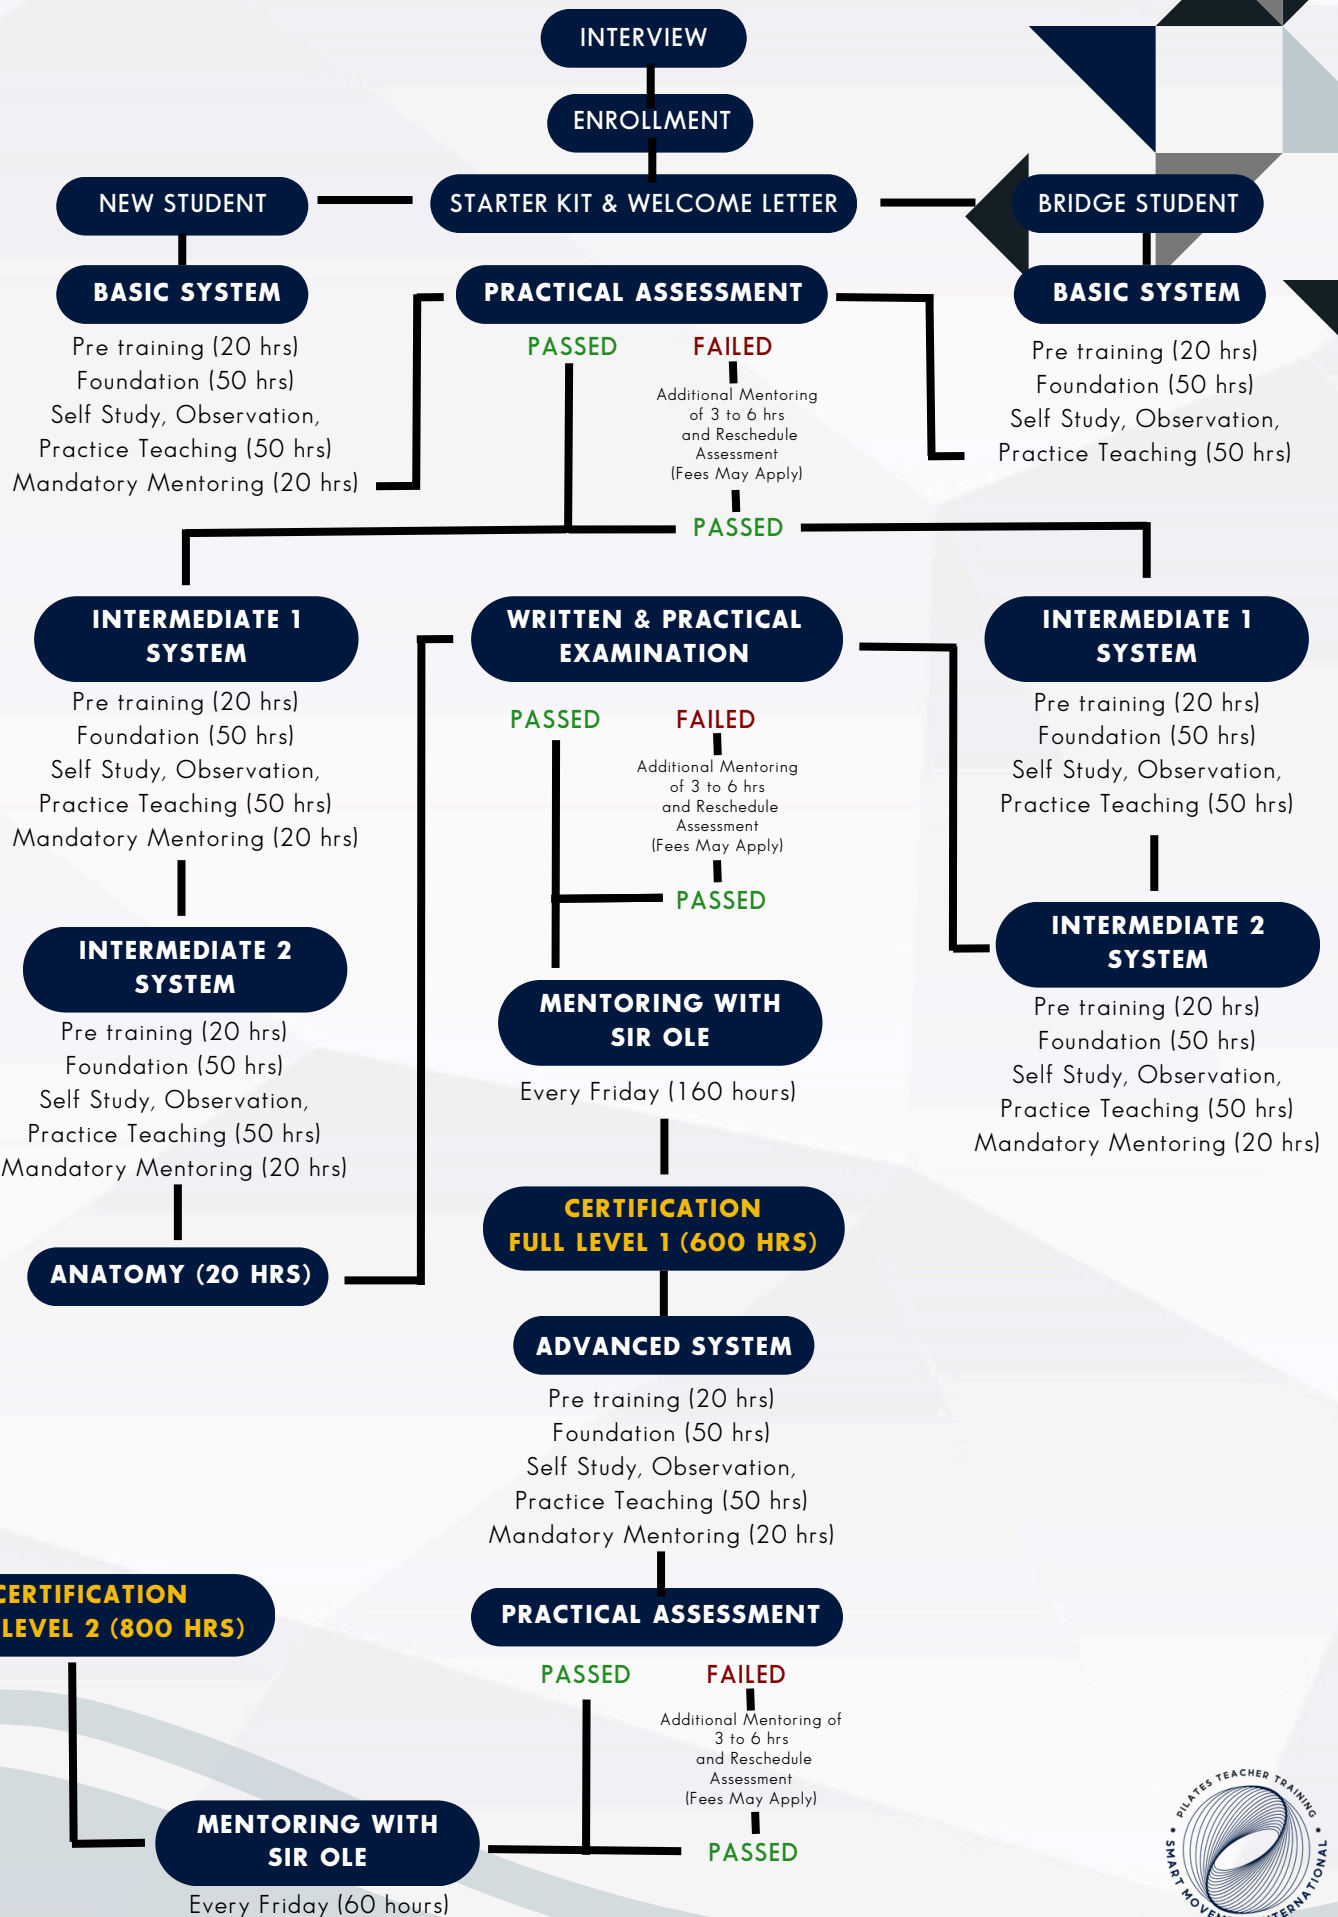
INTERVIEW

ENROLLMENT

NEW STUDENT

STARTER KIT & WELCOME LETTER

BRIDGE STUDENT

BASIC SYSTEM

Pre training (20 hrs)
Foundation (50 hrs)
Self Study, Observation,
Practice Teaching (50 hrs)
Mandatory Mentoring (20 hrs)

PRACTICAL ASSESSMENT

PASSED

FAILED

Additional Mentoring of 3 to 6 hrs and Reschedule Assessment (Fees May Apply)

PASSED

BASIC SYSTEM

Pre training (20 hrs)
Foundation (50 hrs)
Self Study, Observation,
Practice Teaching (50 hrs)

INTERMEDIATE 1 SYSTEM

Pre training (20 hrs)
Foundation (50 hrs)
Self Study, Observation,
Practice Teaching (50 hrs)
Mandatory Mentoring (20 hrs)

WRITTEN & PRACTICAL EXAMINATION

PASSED

FAILED

Additional Mentoring of 3 to 6 hrs and Reschedule Assessment (Fees May Apply)

PASSED

INTERMEDIATE 1 SYSTEM

Pre training (20 hrs)
Foundation (50 hrs)
Self Study, Observation,
Practice Teaching (50 hrs)

INTERMEDIATE 2 SYSTEM

Pre training (20 hrs)
Foundation (50 hrs)
Self Study, Observation,
Practice Teaching (50 hrs)
Mandatory Mentoring (20 hrs)

MENTORING WITH SIR OLE

Every Friday (160 hours)

INTERMEDIATE 2 SYSTEM

Pre training (20 hrs)
Foundation (50 hrs)
Self Study, Observation,
Practice Teaching (50 hrs)
Mandatory Mentoring (20 hrs)

ANATOMY (20 HRS)

CERTIFICATION FULL LEVEL 1 (600 HRS)

ADVANCED SYSTEM

Pre training (20 hrs)
Foundation (50 hrs)
Self Study, Observation,
Practice Teaching (50 hrs)
Mandatory Mentoring (20 hrs)

CERTIFICATION LEVEL 2 (800 HRS)

PRACTICAL ASSESSMENT

PASSED

FAILED

Additional Mentoring of 3 to 6 hrs and Reschedule Assessment (Fees May Apply)

PASSED

MENTORING WITH SIR OLE

Every Friday (60 hours)

PILATES TEACHER TRAINING SMART MOVE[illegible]TERNATIONAL